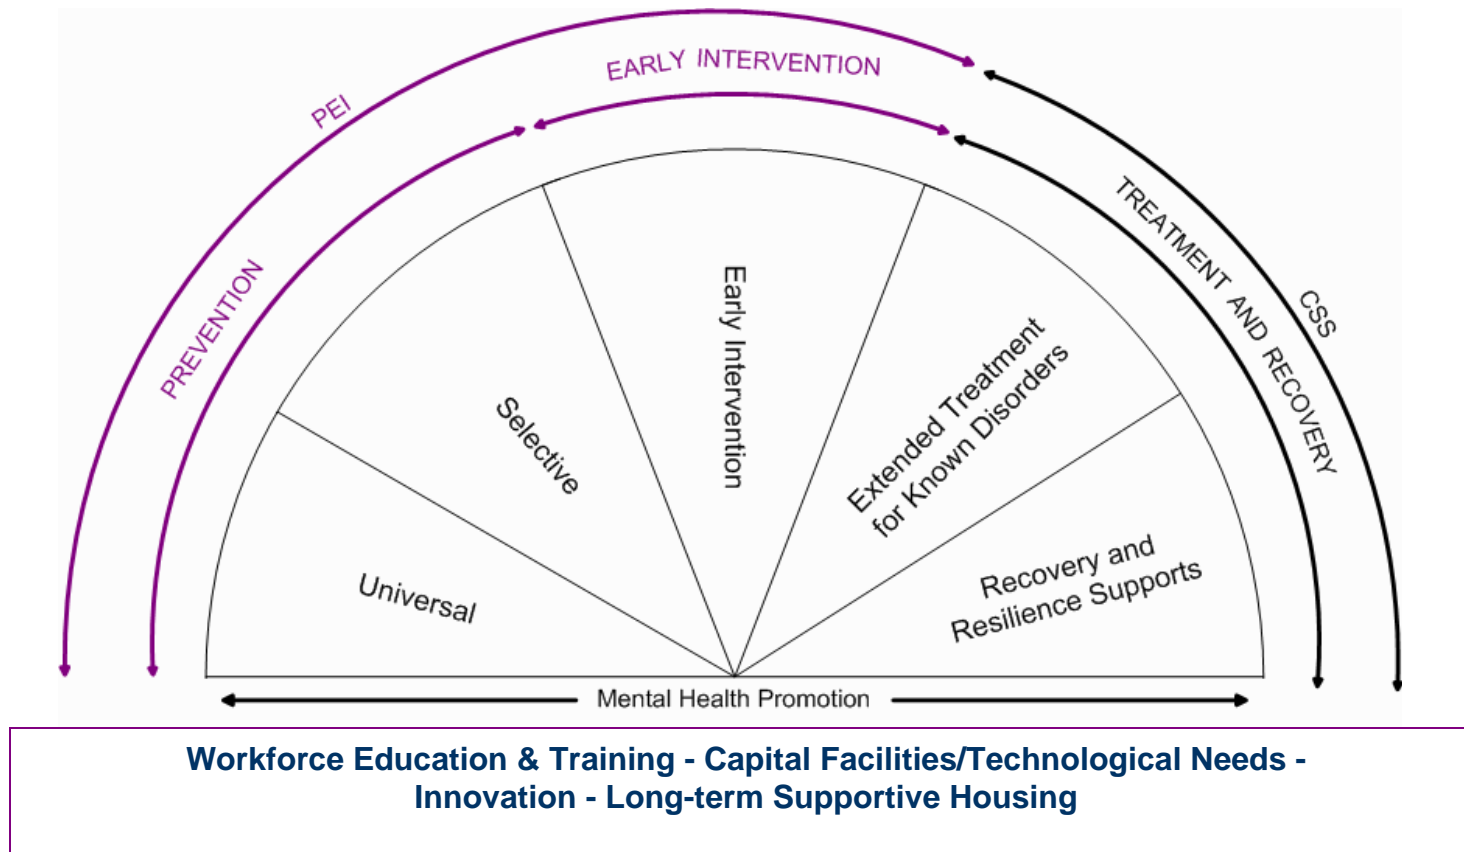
PEI

EARLY INTERVENTION

PREVENTION

TREATMENT AND RECOVERY

CSS

Universal

Selective

Early Intervention

Extended Treatment for Known Disorders

Recovery and Resilience Supports

Mental Health Promotion

Workforce Education & Training - Capital Facilities/Technological Needs - Innovation - Long-term Supportive Housing